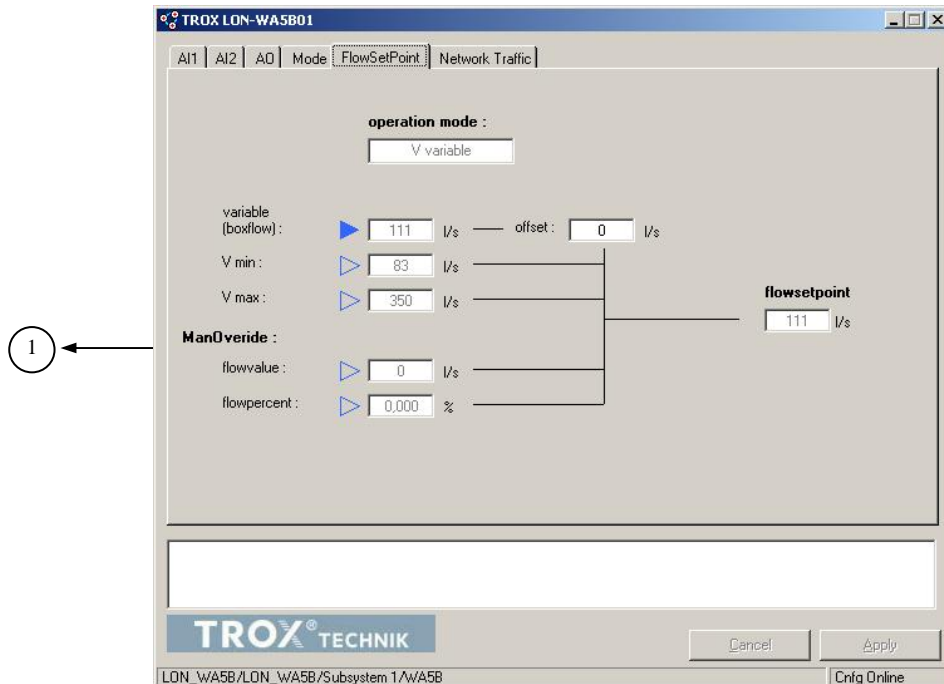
TROX LON-WA5B01

AI1 | AI2 | AO | Mode | FlowSetPoint | Network Traffic

operation mode :

V variable

variable (boxflow) : 111 l/s offset : 0 l/s

V min : 83 l/s

V max : 350 l/s

flowsetpoint

111 l/s

1

ManOveride :

flowvalue : 0 l/s

flowpercent : 0,000 %

TROX® TECHNIK

Cancel

Apply

LON_WA5B/LON_WA5B/Subsystem 1/WA5B

Cnfg Online